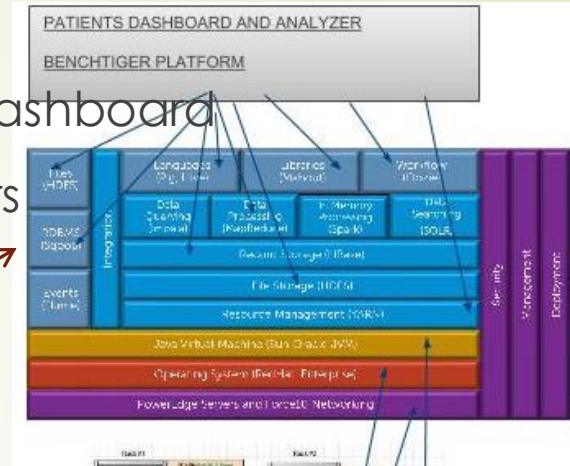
PATIENTS DASHBOARD AND ANALYZER

BENCHTIGER PLATFORM

ashboard

rs

Files (HDFS)

RDBMS (Sqoop)

Events (Flume)

Integration

Languages (Pig, Hive)

Libraries (Mahout)

Workflow (Oozie)

Data Querying (Impala)

Data Processing (MapReduce)

In Memory Processing (Spark)

Data Searching (SOLR)

Record Storage (HBase)

File Storage (HDFS)

Resource Management (YARN)

Security

Management

Deployment

Java Virtual Machine (Sun Oracle JVM)

Operating System (RedHat Enterprise)

PowerEdge Servers and Force10 Networking

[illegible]